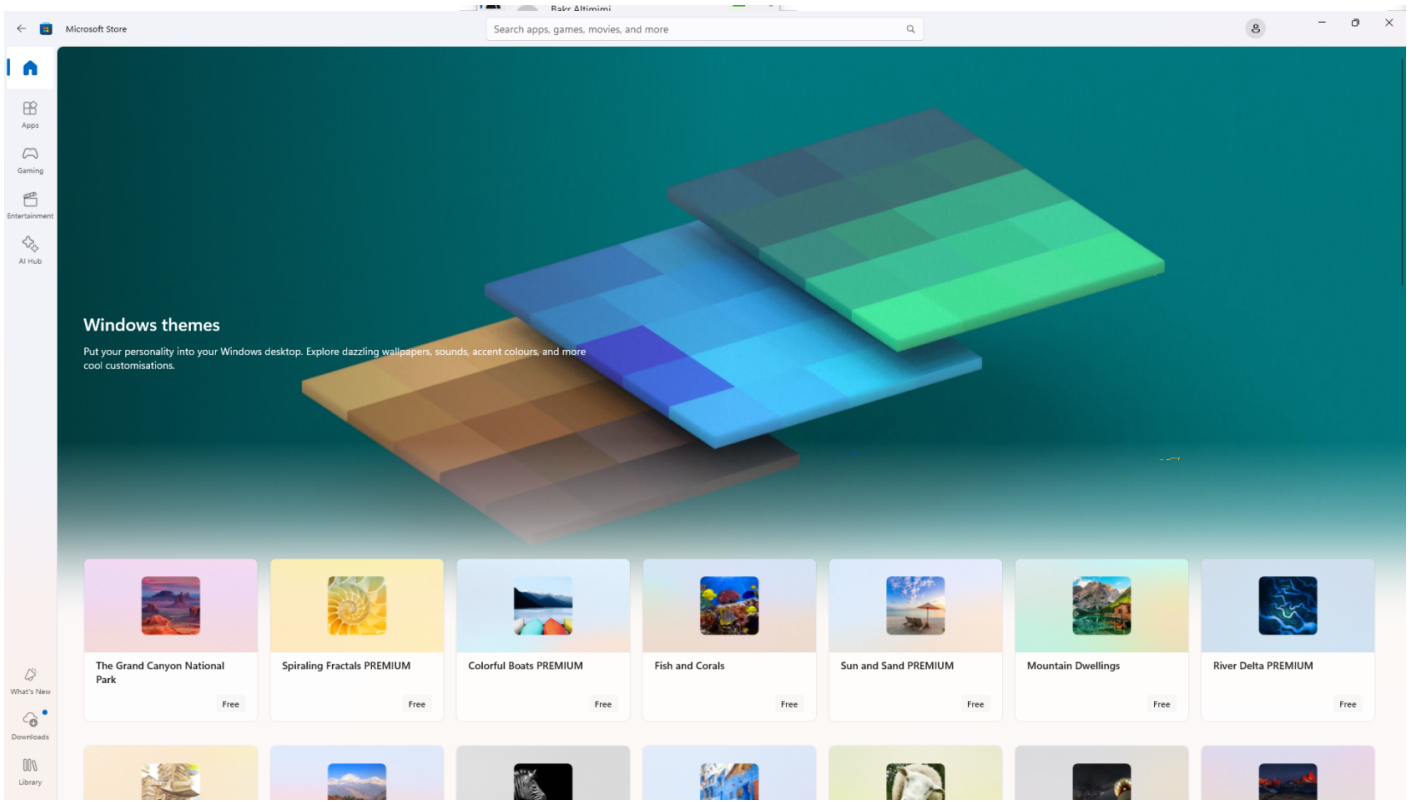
Bakr Altimimi

Microsoft Store

Search apps, games, movies, and more

Apps

Gaming

Entertainment

AI Hub

Windows themes

Put your personality into your Windows desktop. Explore dazzling wallpapers, sounds, accent colours, and more cool customisations.

The Grand Canyon National Park
Free

Spiraling Fractals PREMIUM
Free

Colorful Boats PREMIUM
Free

Fish and Corals
Free

Sun and Sand PREMIUM
Free

Mountain Dwellings
Free

River Delta PREMIUM
Free

What's New

Downloads

Library